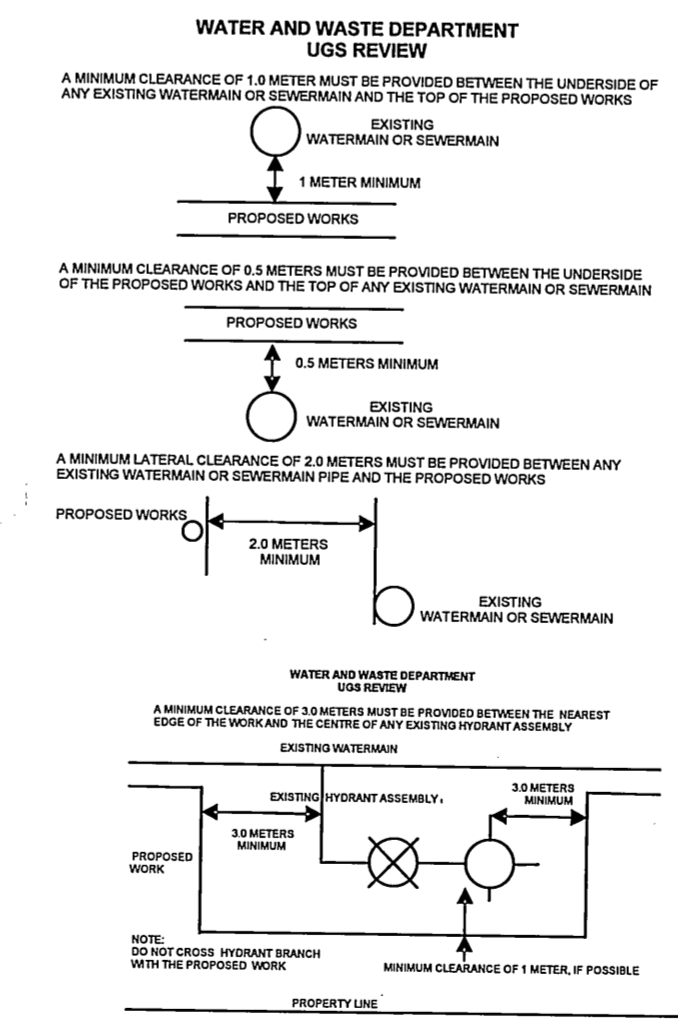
WATER AND WASTE DEPARTMENT
UGS REVIEW

A MINIMUM CLEARANCE OF 1.0 METER MUST BE PROVIDED BETWEEN THE UNDERSIDE OF ANY EXISTING WATERMAIN OR SEWERMAIN AND THE TOP OF THE PROPOSED WORKS

EXISTING WATERMAIN OR SEWERMAIN

1 METER MINIMUM

PROPOSED WORKS

A MINIMUM CLEARANCE OF 0.5 METERS MUST BE PROVIDED BETWEEN THE UNDERSIDE OF THE PROPOSED WORKS AND THE TOP OF ANY EXISTING WATERMAIN OR SEWERMAIN

PROPOSED WORKS

0.5 METERS MINIMUM

EXISTING WATERMAIN OR SEWERMAIN

A MINIMUM LATERAL CLEARANCE OF 2.0 METERS MUST BE PROVIDED BETWEEN ANY EXISTING WATERMAIN OR SEWERMAIN PIPE AND THE PROPOSED WORKS

PROPOSED WORKS

2.0 METERS MINIMUM

EXISTING WATERMAIN OR SEWERMAIN

WATER AND WASTE DEPARTMENT
UGS REVIEW

A MINIMUM CLEARANCE OF 3.0 METERS MUST BE PROVIDED BETWEEN THE NEAREST EDGE OF THE WORK AND THE CENTRE OF ANY EXISTING HYDRANT ASSEMBLY

EXISTING WATERMAIN

EXISTING HYDRANT ASSEMBLY

3.0 METERS MINIMUM

3.0 METERS MINIMUM

PROPOSED WORK

NOTE:
DO NOT CROSS HYDRANT BRANCH WITH THE PROPOSED WORK

MINIMUM CLEARANCE OF 1 METER, IF POSSIBLE

PROPERTY LINE